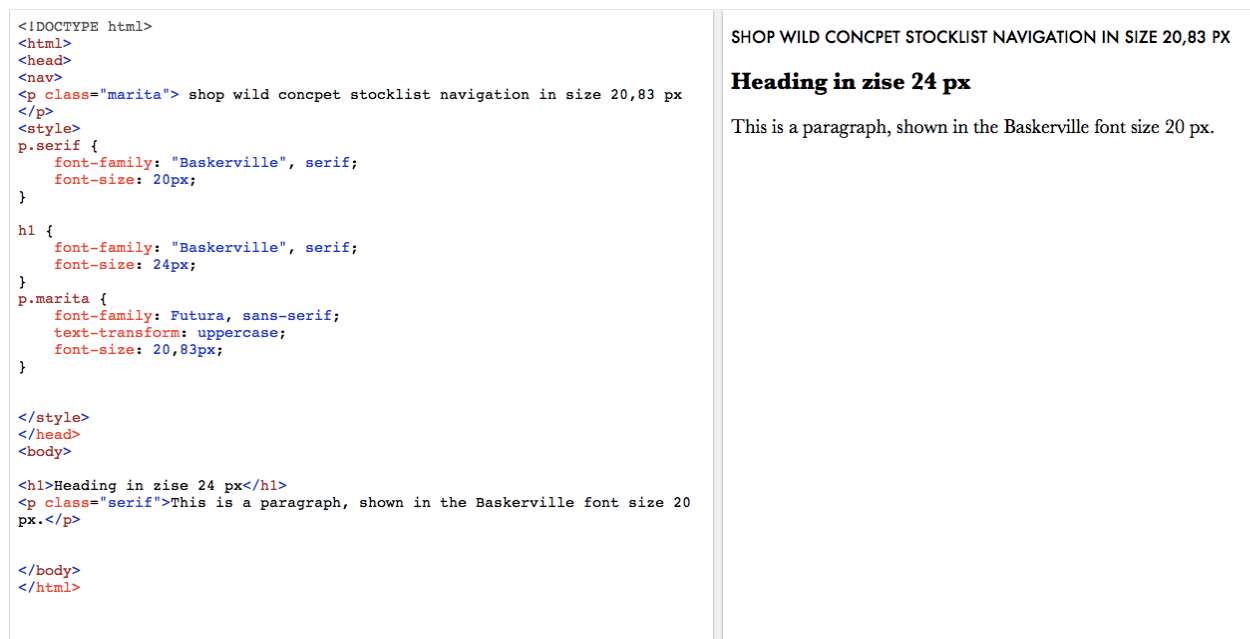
<!DOCTYPE html>
<html>
<head>
<nav>
<p class="marita"> shop wild concpet stocklist navigation in size 20,83 px
</p>
<style>
p.serif {
    font-family: "Baskerville", serif;
    font-size: 20px;
}

h1 {
    font-family: "Baskerville", serif;
    font-size: 24px;
}
p.marita {
    font-family: Futura, sans-serif;
    text-transform: uppercase;
    font-size: 20,83px;
}

</style>
</head>
<body>

<h1>Heading in zise 24 px</h1>
<p class="serif">This is a paragraph, shown in the Baskerville font size 20 px.</p>

</body>
</html>

SHOP WILD CONCPET STOCKLIST NAVIGATION IN SIZE 20,83 PX

Heading in zise 24 px

This is a paragraph, shown in the Baskerville font size 20 px.